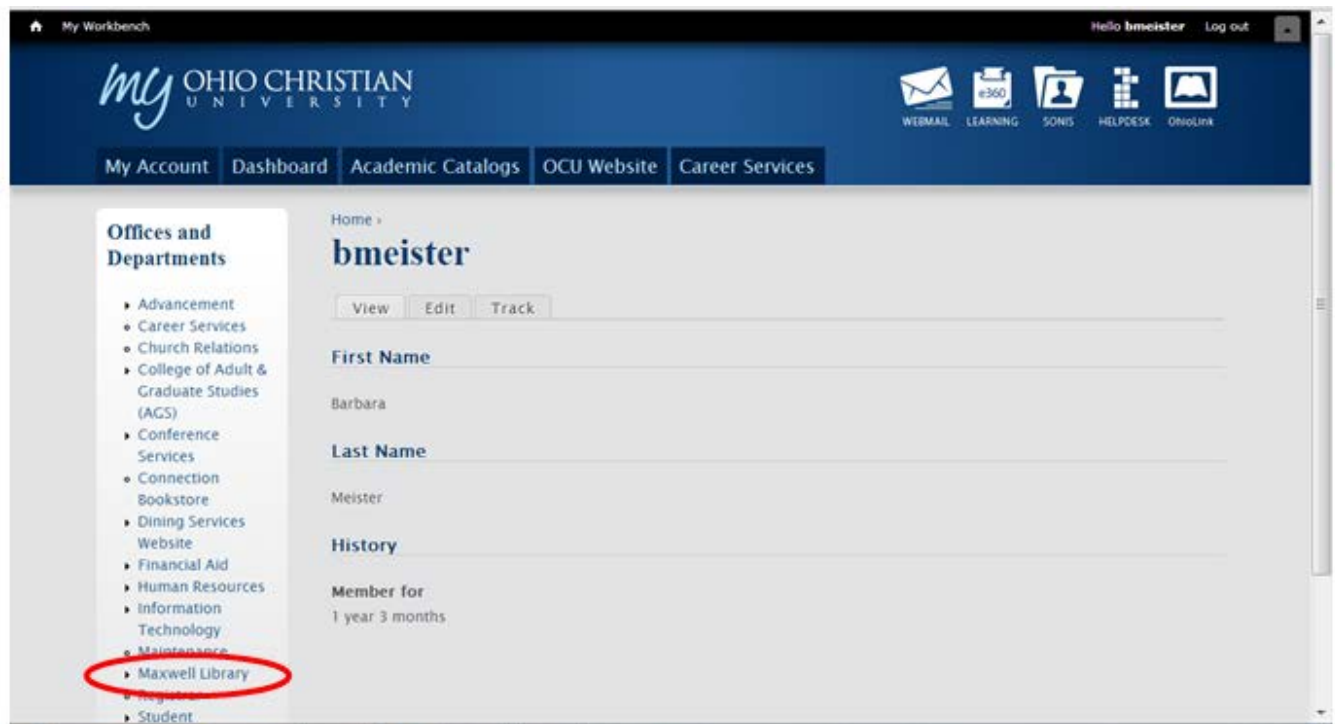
My Workbench

Hello bmeister Log out

my OHIO CHRISTIAN UNIVERSITY

WEBMAIL LEARNING SONIS HELPDESK OhioLink

e360

My Account Dashboard Academic Catalogs OCU Website Career Services

Offices and Departments

- Advancement
- Career Services
- Church Relations
- College of Adult & Graduate Studies (AGS)
- Conference Services
- Connection Bookstore
- Dining Services Website
- Financial Aid
- Human Resources
- Information Technology
- Maintenance
- Maxwell Library
- Registrar
- Student

Home ›

bmeister

View Edit Track

First Name

Barbara

Last Name

Meister

History

Member for

1 year 3 months